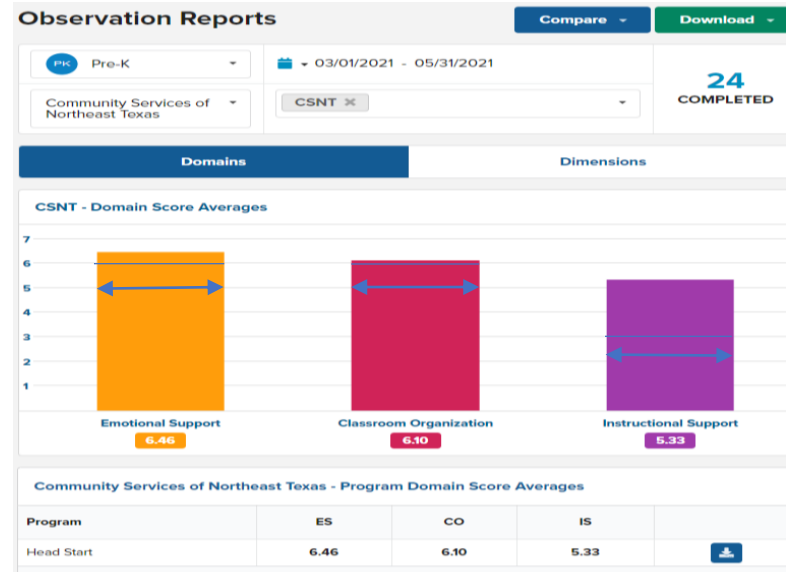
Observation Reports

Compare

Download

PK Pre-K

03/01/2021 - 05/31/2021

24
COMPLETED

Community Services of Northeast Texas

CSNT

Domains

Dimensions

CSNT - Domain Score Averages

7
6
5
4
3
2
1

Emotional Support
6.46

Classroom Organization
6.10

Instructional Support
5.33

Community Services of Northeast Texas - Program Domain Score Averages

| Program | ES | CO | IS | |
|---|---|---|---|---|
| Head Start | 6.46 | 6.10 | 5.33 | |